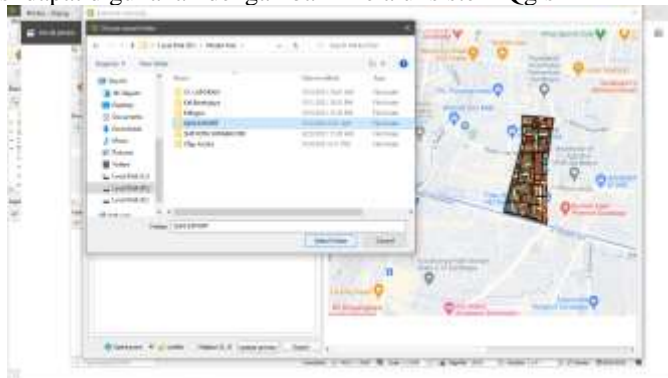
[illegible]

Choose output folder

Local Disk (D:) › Master Asri ›

Organize ▾ New folder

Name

Date modified

Type

01_LAPORAN

04 Beberapa

Bahagia

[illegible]

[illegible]

Peta Analisis

File folder

File folder

File folder

File folder

File folder

File folder

Quick access

3D Objects

Desktop

Documents

Downloads

Music

Pictures

Videos

Local Disk (C:)

Local Disk (D:)

Local Disk (E:)

Folder: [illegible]

Select Folder

Cancel